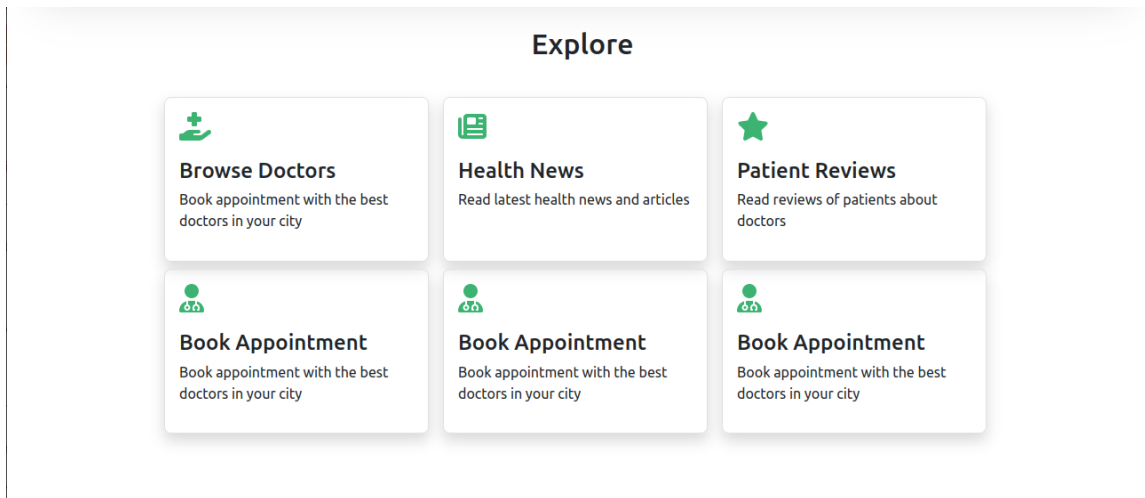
Explore

Browse Doctors
Book appointment with the best doctors in your city

Health News
Read latest health news and articles

Patient Reviews
Read reviews of patients about doctors

Book Appointment
Book appointment with the best doctors in your city

Book Appointment
Book appointment with the best doctors in your city

Book Appointment
Book appointment with the best doctors in your city